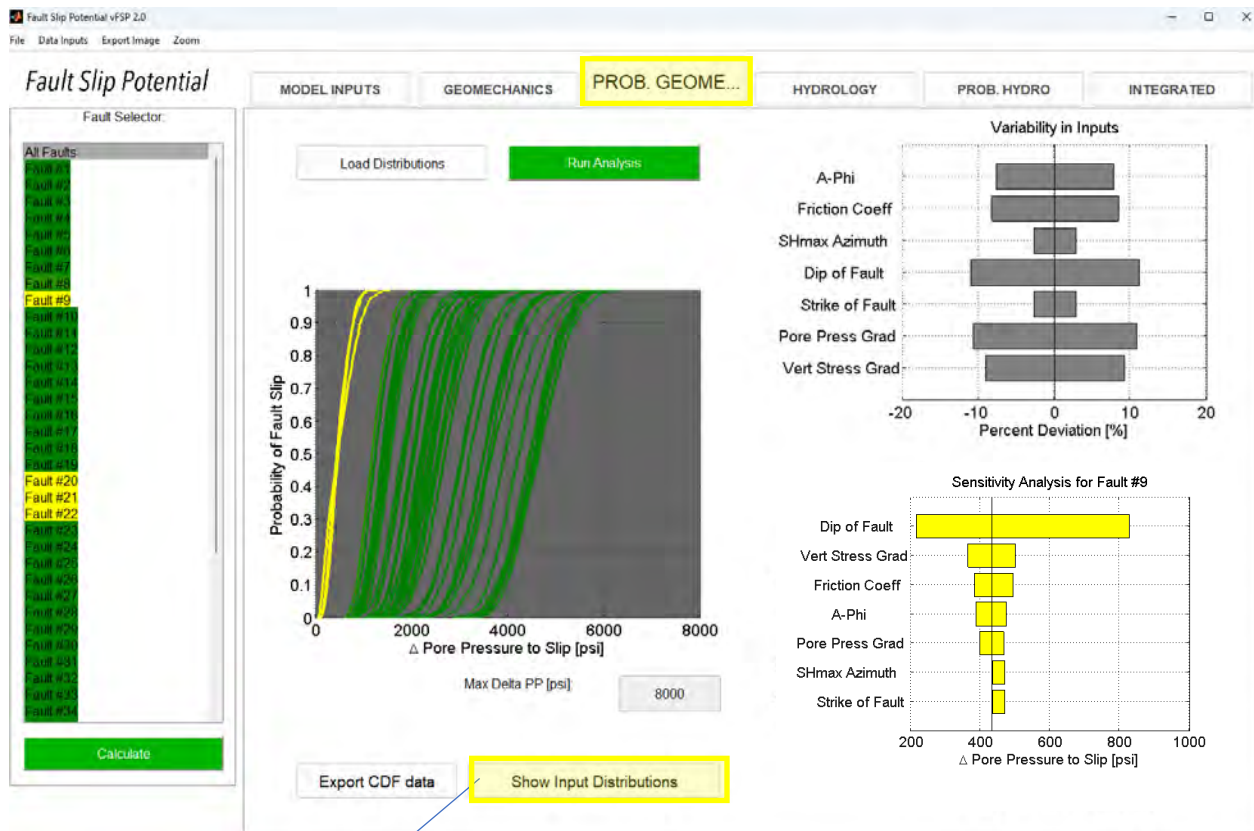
Fault Slip Potential vFSP 2.0

File Data Inputs Export Image Zoom

Fault Slip Potential

MODEL INPUTS GEOMECHANICS PROB. GEOME... HYDROLOGY PROB. HYDRO INTEGRATED

Fault Selector:

All Faults
Fault #1
Fault #2
Fault #3
Fault #4
Fault #5
Fault #6
Fault #7
Fault #8
Fault #9
Fault #10
Fault #11
Fault #12
Fault #13
Fault #14
Fault #15
Fault #16
Fault #17
Fault #18
Fault #19
Fault #20
Fault #21
Fault #22
Fault #23
Fault #24
Fault #25
Fault #26
Fault #27
Fault #28
Fault #29
Fault #30
Fault #31
Fault #32
Fault #33
Fault #34

Calculate

Load Distributions

Run Analysis

Probability of Fault Slip

1
0.9
0.8
0.7
0.6
0.5
0.4
0.3
0.2
0.1
0

0 2000 4000 6000 8000

Δ Pore Pressure to Slip [psi]

Max Delta PP [psi]

8000

Export CDF data

Show Input Distributions

Variability in Inputs

A-Phi
Friction Coeff
SHmax Azimuth
Dip of Fault
Strike of Fault
Pore Press Grad
Vert Stress Grad

-20 -10 0 10 20

Percent Deviation [%]

Sensitivity Analysis for Fault #9

Dip of Fault
Vert Stress Grad
Friction Coeff
A-Phi
Pore Press Grad
SHmax Azimuth
Strike of Fault

200 400 600 800 1000

Δ Pore Pressure to Slip [psi]